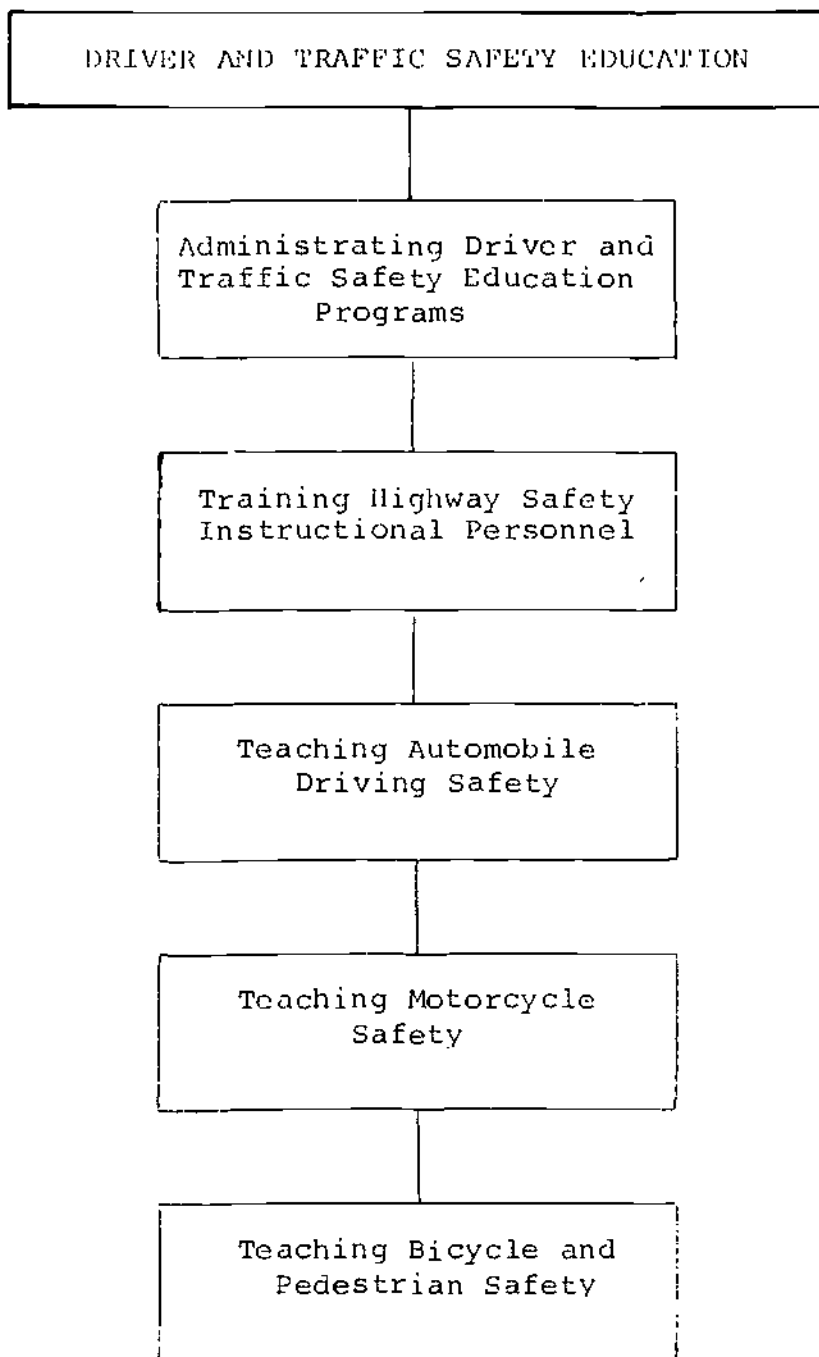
DRIVER AND TRAFFIC SAFETY EDUCATION

Administrating Driver and Traffic Safety Education Programs

Training Highway Safety Instructional Personnel

Teaching Automobile Driving Safety

Teaching Motorcycle Safety

Teaching Bicycle and Pedestrian Safety